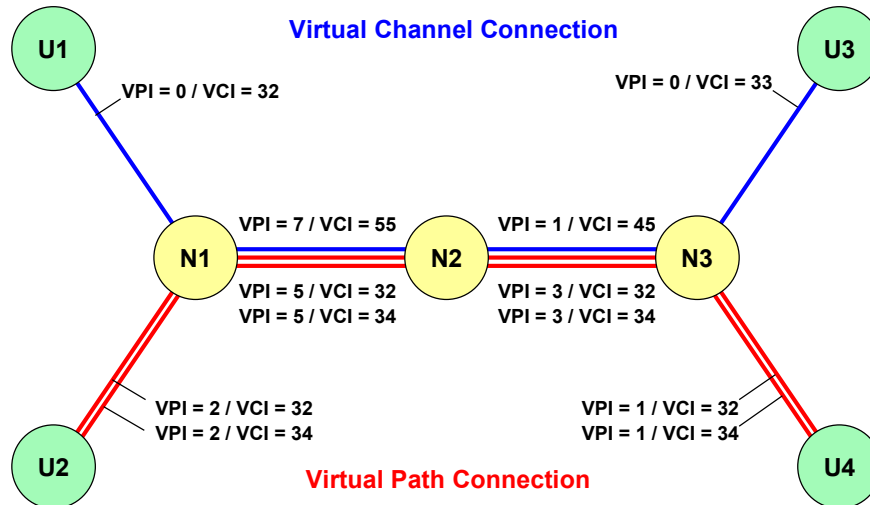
Virtual Channel Connection

U1

U3

VPI = 0 / VCI = 32

VPI = 0 / VCI = 33

VPI = 7 / VCI = 55

VPI = 1 / VCI = 45

N1

N2

N3

VPI = 5 / VCI = 32
VPI = 5 / VCI = 34

VPI = 3 / VCI = 32
VPI = 3 / VCI = 34

VPI = 2 / VCI = 32
VPI = 2 / VCI = 34

VPI = 1 / VCI = 32
VPI = 1 / VCI = 34

U2

U4

Virtual Path Connection